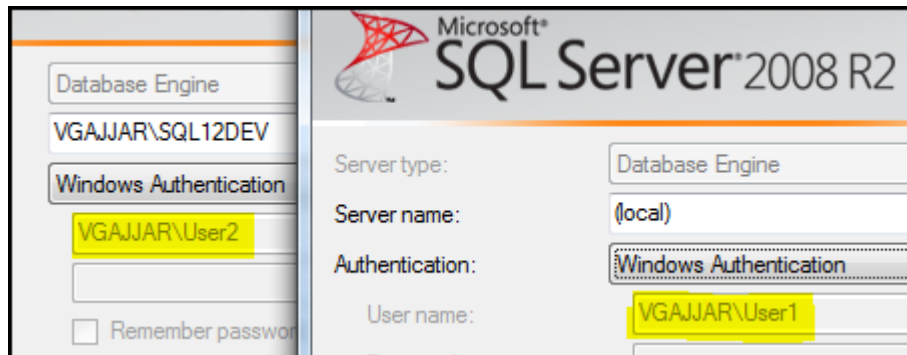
Database Engine

VGAJJAR\SQL12DEV

Windows Authentication

VGAJJAR\User2

Remember passwo

Microsoft®
SQL Server® 2008 R2

Server type: Database Engine

Server name: (local)

Authentication: Windows Authentication

User name: VGAJJAR\User1